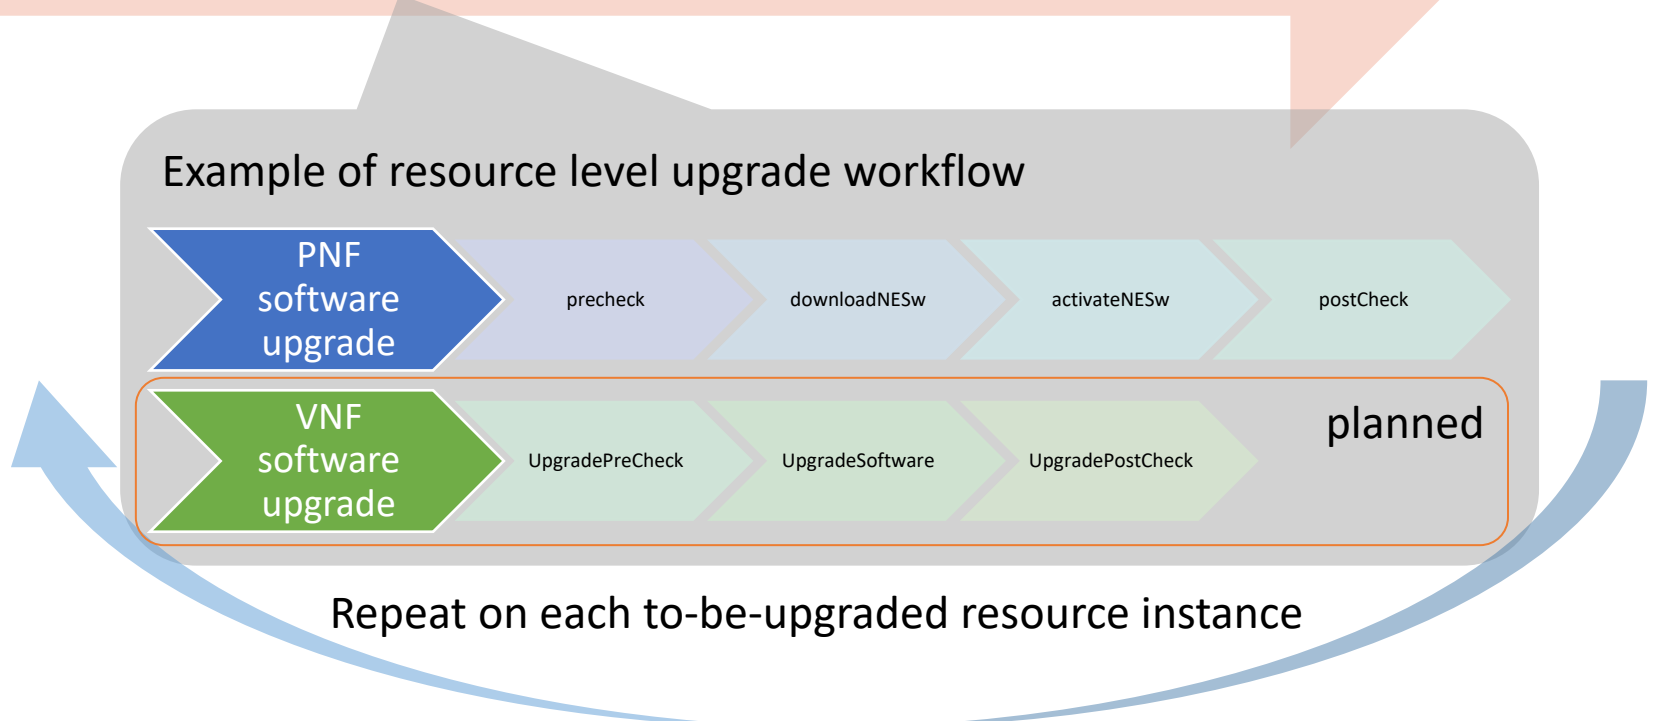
Example of resource level upgrade workflow

PNF software upgrade

precheck

downloadNESw

activateNESw

postCheck

VNF software upgrade

UpgradePreCheck

UpgradeSoftware

UpgradePostCheck

planned

Repeat on each to-be-upgraded resource instance